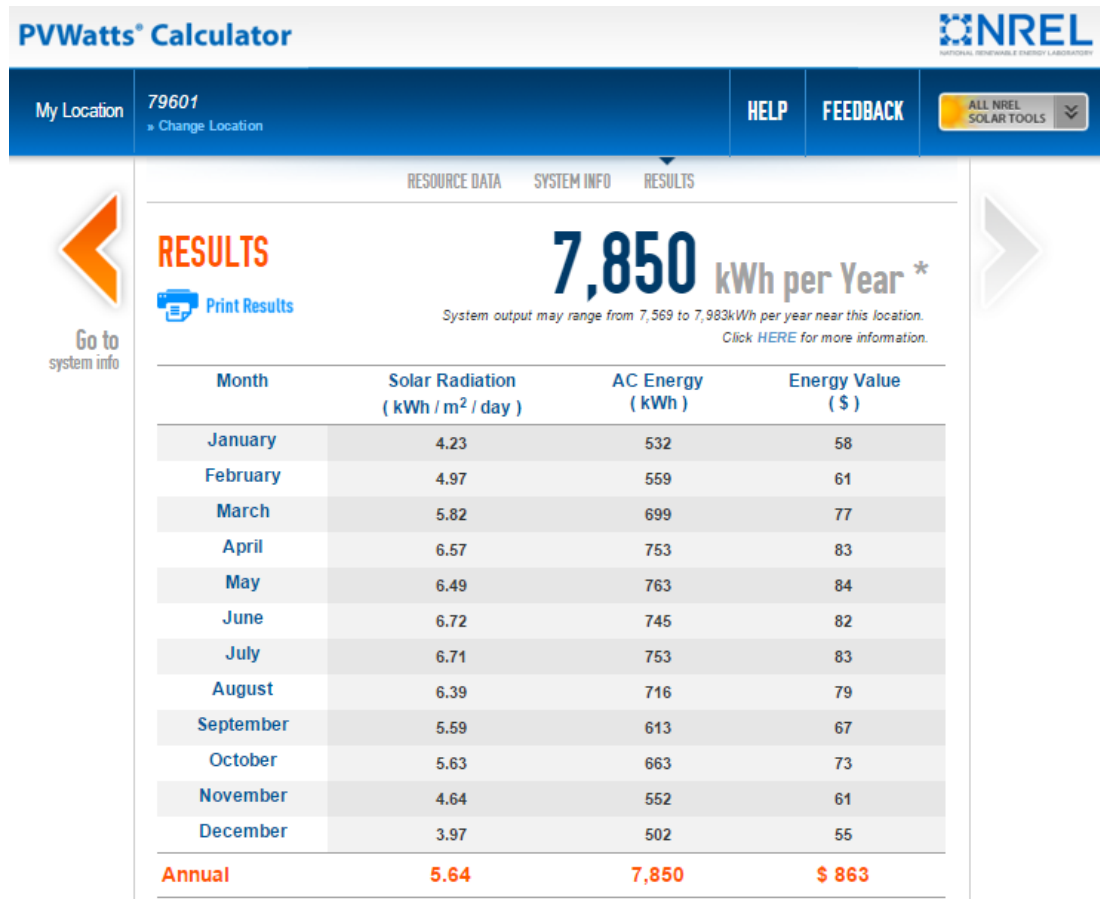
PVWatts® Calculator

NREL
NATIONAL RENEWABLE ENERGY LABORATORY

My Location
79601
» Change Location

HELP
FEEDBACK
ALL NREL SOLAR TOOLS

RESOURCE DATA
SYSTEM INFO
RESULTS

Go to system info

RESULTS

Print Results

7,850 kWh per Year *

System output may range from 7,569 to 7,983kWh per year near this location.
Click HERE for more information.

| Month | Solar Radiation ( kWh / m$^2$ / day ) | AC Energy ( kWh ) | Energy Value ( $ ) |
|---|---|---|---|
| January | 4.23 | 532 | 58 |
| February | 4.97 | 559 | 61 |
| March | 5.82 | 699 | 77 |
| April | 6.57 | 753 | 83 |
| May | 6.49 | 763 | 84 |
| June | 6.72 | 745 | 82 |
| July | 6.71 | 753 | 83 |
| August | 6.39 | 716 | 79 |
| September | 5.59 | 613 | 67 |
| October | 5.63 | 663 | 73 |
| November | 4.64 | 552 | 61 |
| December | 3.97 | 502 | 55 |
| Annual | 5.64 | 7,850 | $ 863 |